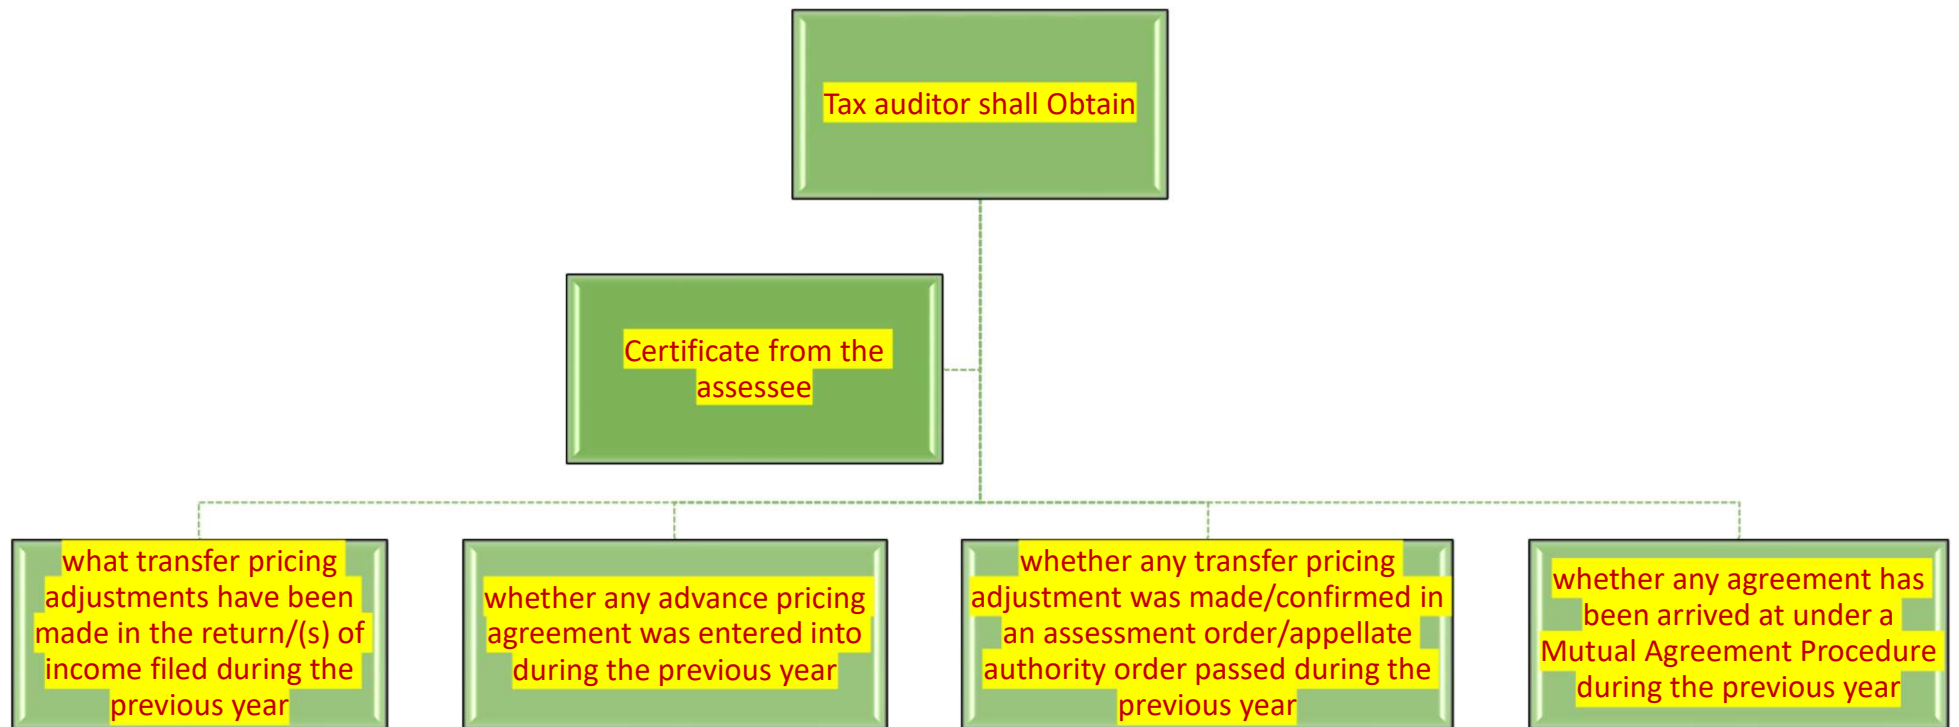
Tax auditor shall Obtain

Certificate from the assessee

what transfer pricing adjustments have been made in the return/(s) of income filed during the previous year

whether any advance pricing agreement was entered into during the previous year

whether any transfer pricing adjustment was made/confirmed in an assessment order/appellate authority order passed during the previous year

whether any agreement has been arrived at under a Mutual Agreement Procedure during the previous year